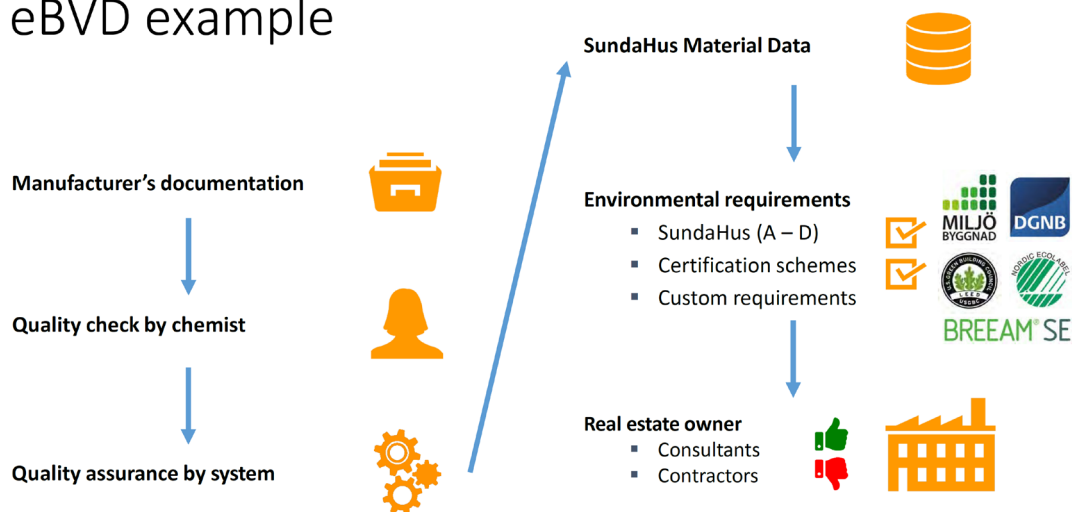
eBVD example

Manufacturer's documentation

Quality check by chemist

Quality assurance by system

SundaHus Material Data

Environmental requirements
- SundaHus (A – D)
- Certification schemes
- Custom requirements

MILJÖ BYGGNAD
DGNB
U.S. GREEN BUILDING COUNCIL LEED USGBC
NORDIC ECOLABEL
BREEAM® SE

Real estate owner
- Consultants
- Contractors